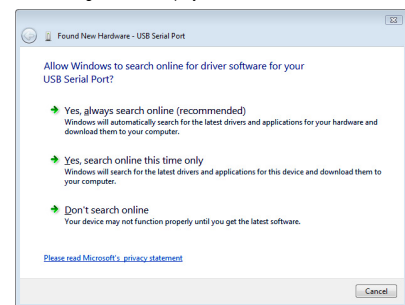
Found New Hardware - USB Serial Port

Allow Windows to search online for driver software for your USB Serial Port?

Yes, always search online (recommended)
Windows will automatically search for the latest drivers and applications for your hardware and download them to your computer.

Yes, search online this time only
Windows will search for the latest drivers and applications for this device and download them to your computer.

Don't search online
Your device may not function properly until you get the latest software.

Please read Microsoft's privacy statement

Cancel